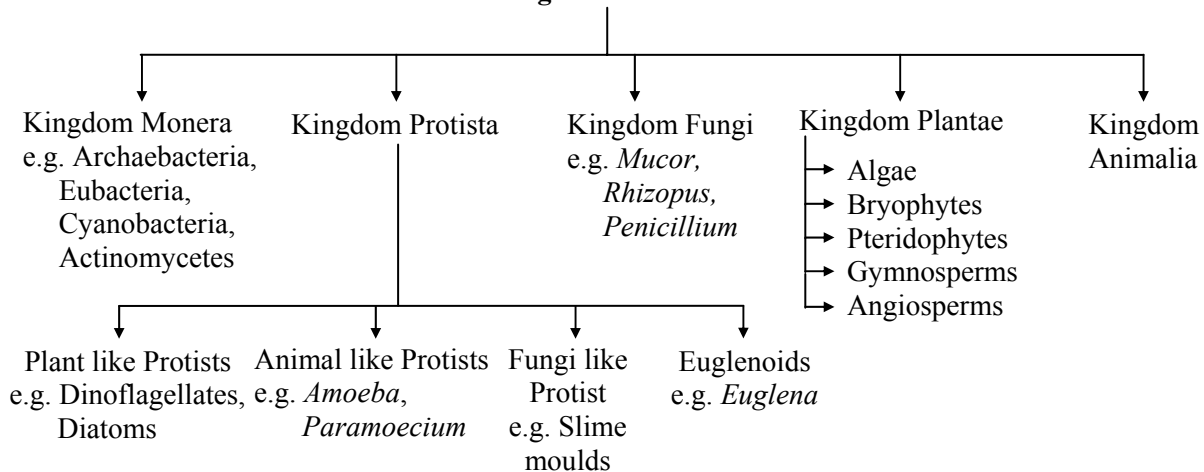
Kingdom Monera
e.g. Archaebacteria, Eubacteria, Cyanobacteria, Actinomycetes

Kingdom Protista

Kingdom Fungi
e.g. *Mucor, Rhizopus, Penicillium*

Kingdom Plantae
Algae
Bryophytes
Pteridophytes
Gymnosperms
Angiosperms

Kingdom Animalia

Plant like Protists
e.g. Dinoflagellates, Diatoms

Animal like Protists
e.g. *Amoeba*, *Paramoecium*

Fungi like Protist
e.g. Slime moulds

Euglenoids
e.g. *Euglena*